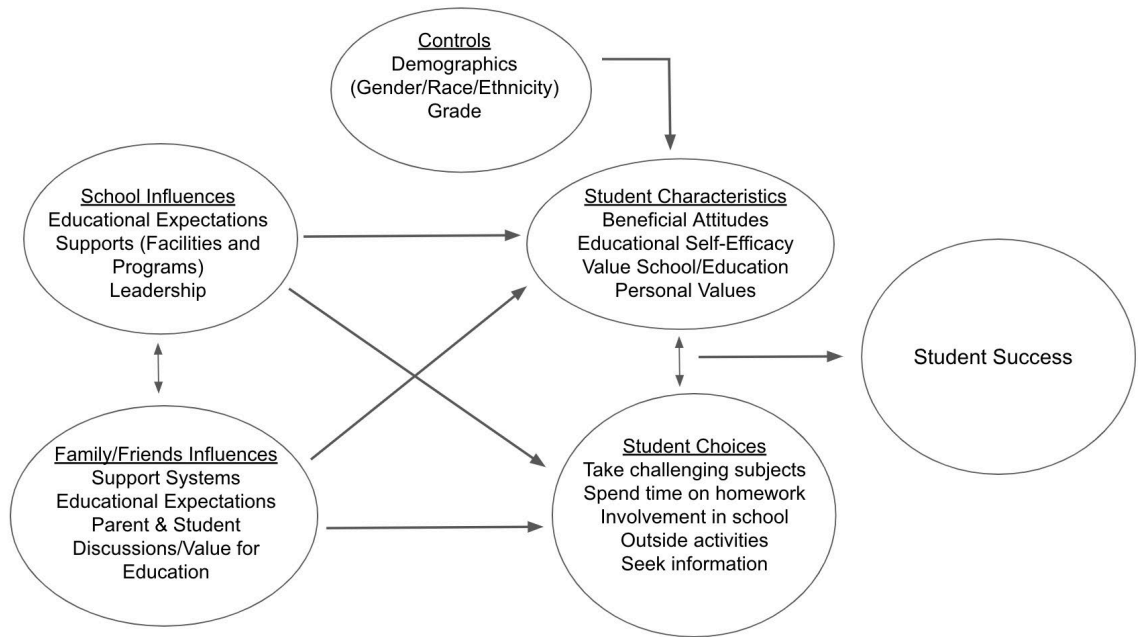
Controls
Demographics
(Gender/Race/Ethnicity)
Grade

School Influences
Educational Expectations
Supports (Facilities and Programs)
Leadership

Student Characteristics
Beneficial Attitudes
Educational Self-Efficacy
Value School/Education
Personal Values

Student Success

Family/Friends Influences
Support Systems
Educational Expectations
Parent & Student Discussions/Value for Education

Student Choices
Take challenging subjects
Spend time on homework
Involvement in school
Outside activities
Seek information